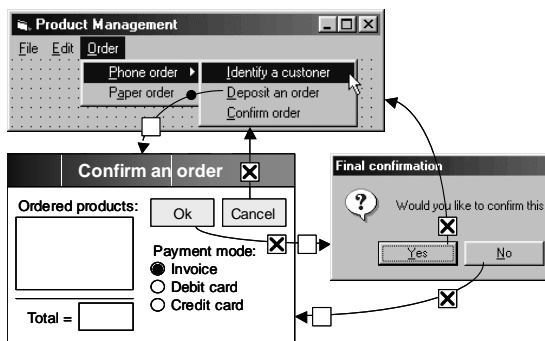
Product Management

File Edit Order

Phone order

Paper order

Identify a customer

Deposit an order

Confirm order

Confirm an order

Ordered products:

Ok

Cancel

Payment mode:

Invoice

Debit card

Credit card

Total =

Final confirmation

Would you like to confirm this

Yes

No